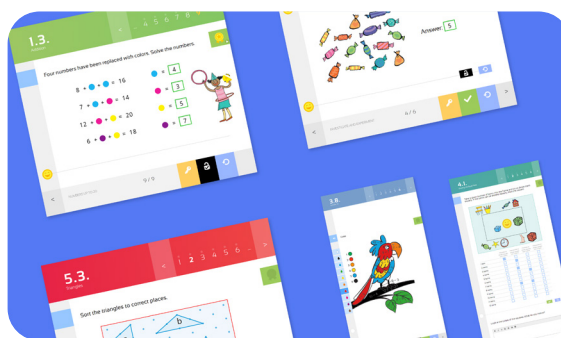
1.3.

Four numbers have been replaced with colors. Solve the numbers.

8 + ● + ● = 16
7 + ● + ● = 14
12 + ● + ● = 20
6 + ● + ● = 18

● = 4
● = 3
● = 2
● = 7

9 / 0

Answer: 5

4 / 0

5.3.
Triangles

1 2 3 4 5 6

Sort the triangles to correct places.

b

3.8.

4.1.